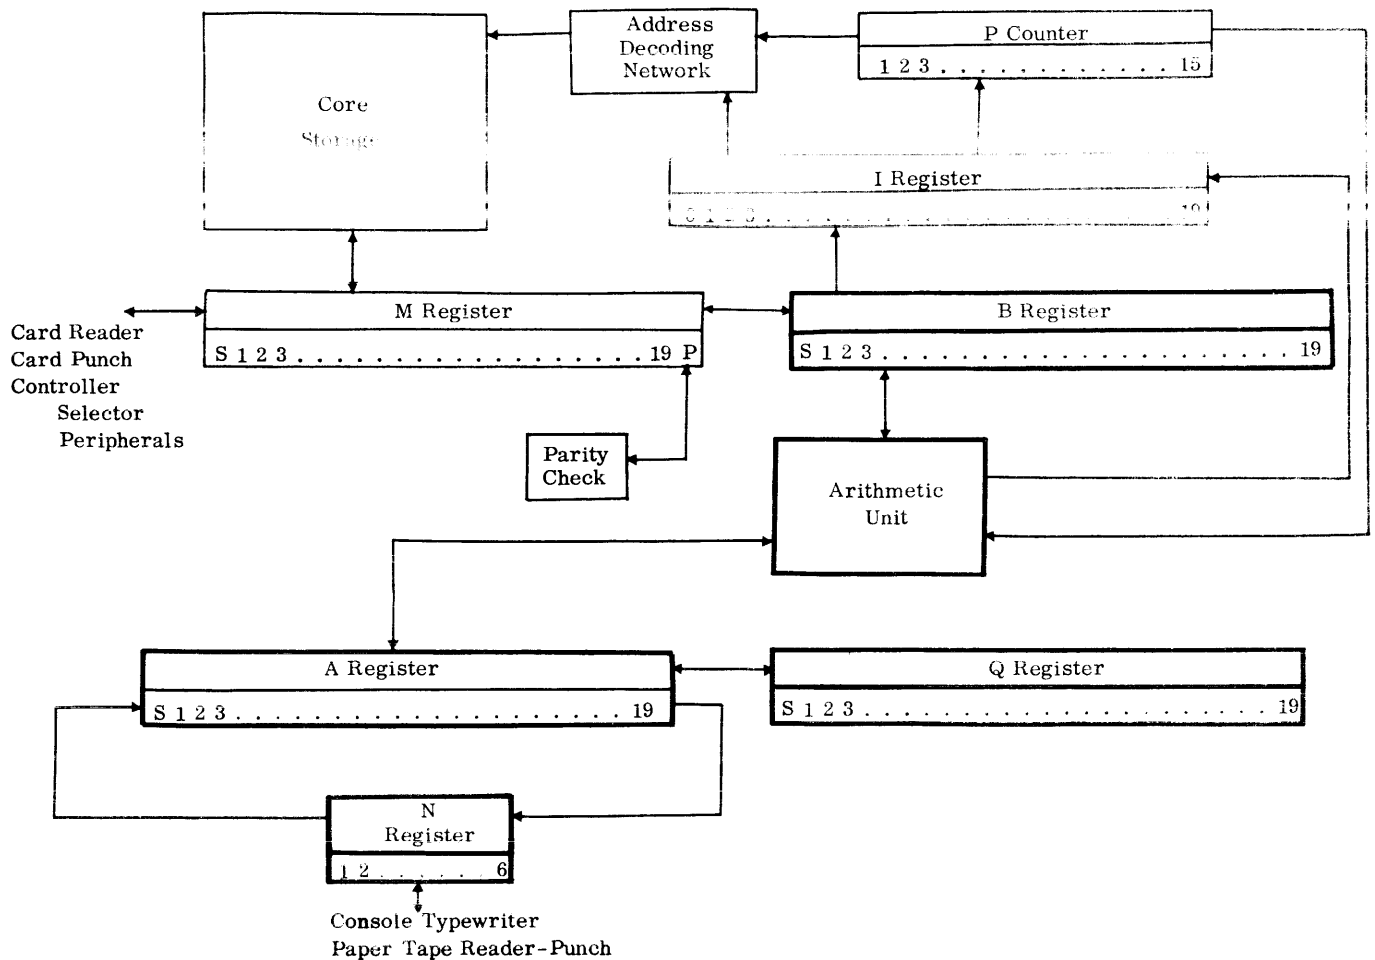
Address Decoding Network

P Counter

1 2 3 . . . . . . . . . . . . . 15

Core

Storage

I Register

S 1 2 3 . . . . . . . . . . . . . . . . . . . . 19

M Register

S 1 2 3 . . . . . . . . . . . . . . . . . . 19 P

B Register

S 1 2 3 . . . . . . . . . . . . . . . . . . . . . . . 19

Card Reader
Card Punch
Controller
Selector
Peripherals

Parity Check

Arithmetic Unit

A Register

S 1 2 3 . . . . . . . . . . . . . . . . . 19

Q Register

S 1 2 3 . . . . . . . . . . . . . . . . . . . . . 19

N Register

1 2 . . . . . 6

Console Typewriter
Paper Tape Reader-Punch